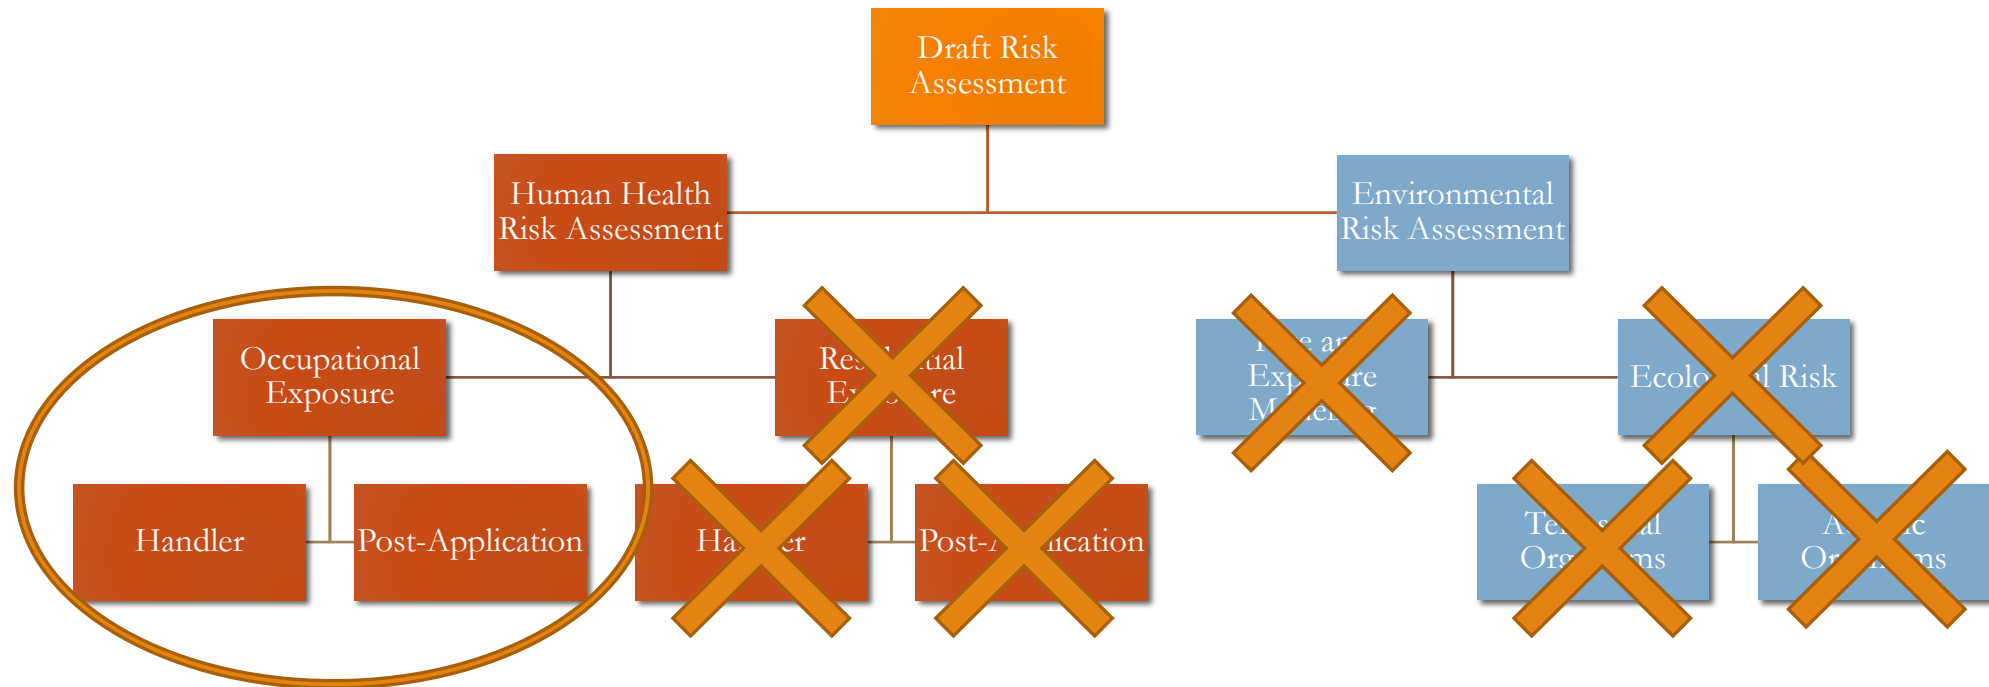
Draft Risk Assessment

Human Health Risk Assessment

Environmental Risk Assessment

Occupational Exposure

Res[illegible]tial Ex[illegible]re

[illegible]e a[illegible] Exp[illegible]re M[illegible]

Ecolo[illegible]l Risk

Handler

Post-Application

Ha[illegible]er

Post-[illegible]lication

Te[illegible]al Org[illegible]ms

A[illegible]c Or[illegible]ms